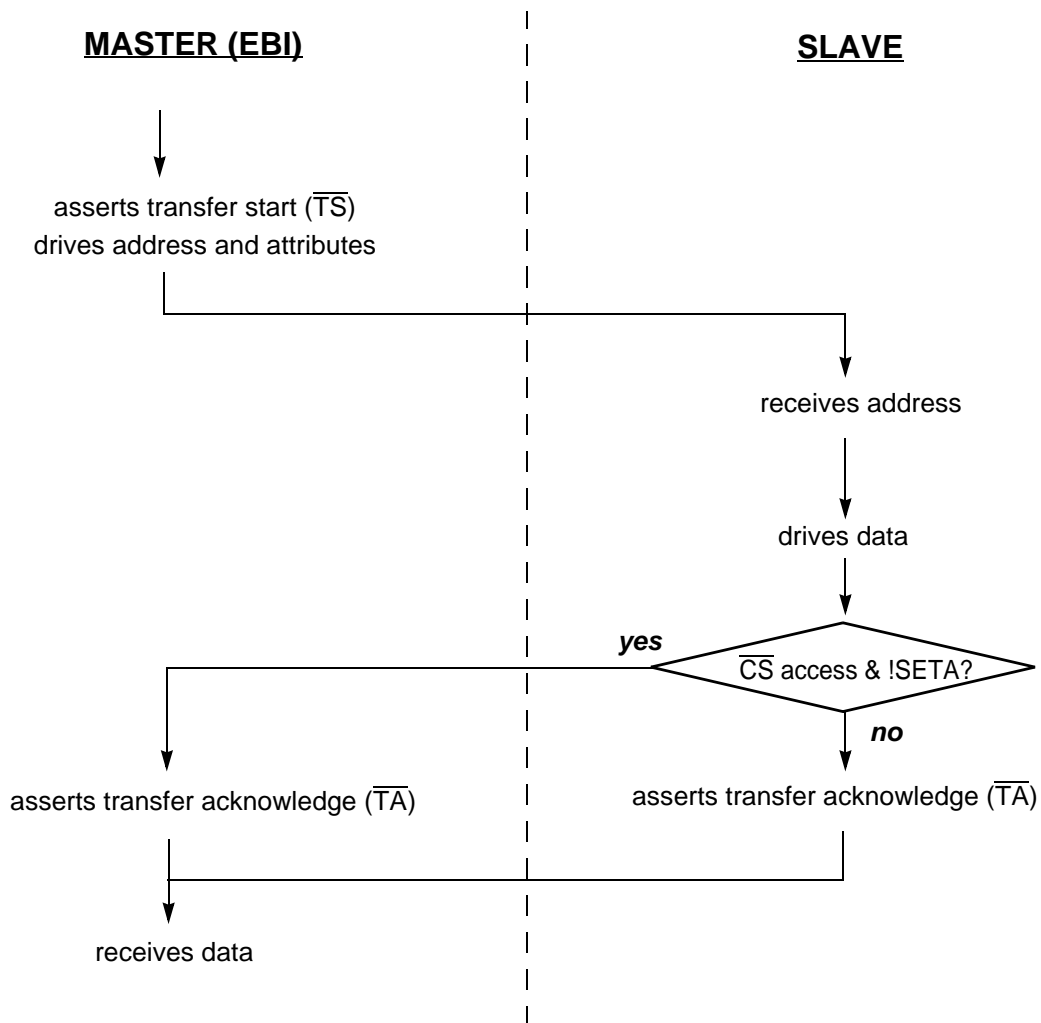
MASTER (EBI)

SLAVE

asserts transfer start ($\overline{TS}$)
drives address and attributes

receives address

drives data

yes

$\overline{CS}$ access & !SETA?

no

asserts transfer acknowledge ($\overline{TA}$)

asserts transfer acknowledge ($\overline{TA}$)

receives data